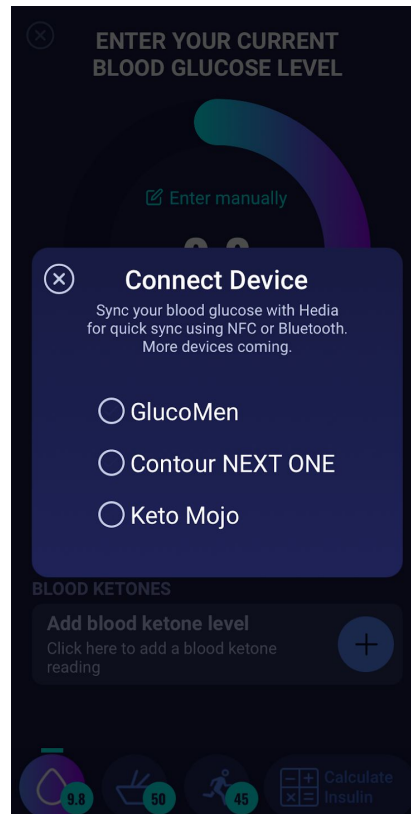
ENTER YOUR CURRENT BLOOD GLUCOSE LEVEL

Enter manually

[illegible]

Connect Device

Sync your blood glucose with Hedia for quick sync using NFC or Bluetooth. More devices coming.

GlucoMen

Contour NEXT ONE

Keto Mojo

BLOOD KETONES

Add blood ketone level

Click here to add a blood ketone reading

9.8

50

45

Calculate Insulin